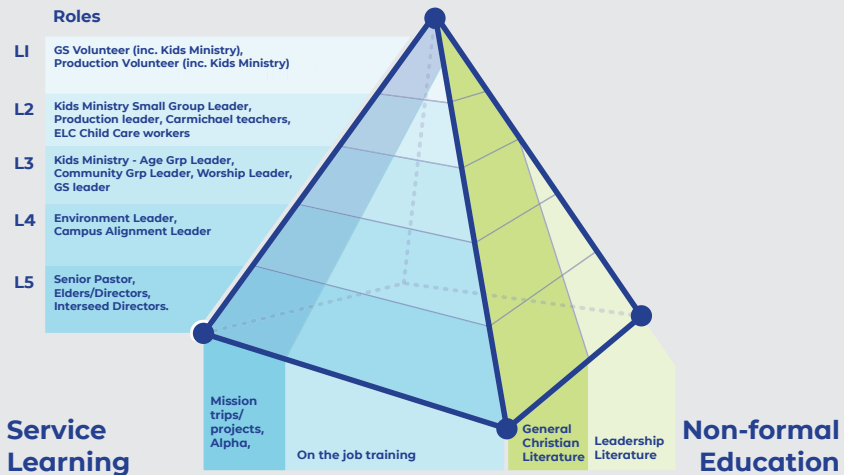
Roles

L1 GS Volunteer (inc. Kids Ministry), Production Volunteer (inc. Kids Ministry)

L2 Kids Ministry Small Group Leader, Production leader, Carmichael teachers, ELC Child Care workers

L3 Kids Ministry - Age Grp Leader, Community Grp Leader, Worship Leader, GS leader

L4 Environment Leader, Campus Alignment Leader

L5 Senior Pastor, Elders/Directors, Interseed Directors.

Mission trips/ projects, Alpha,

On the job training

General Christian Literature

Leadership Literature

Service Learning

Non-formal Education